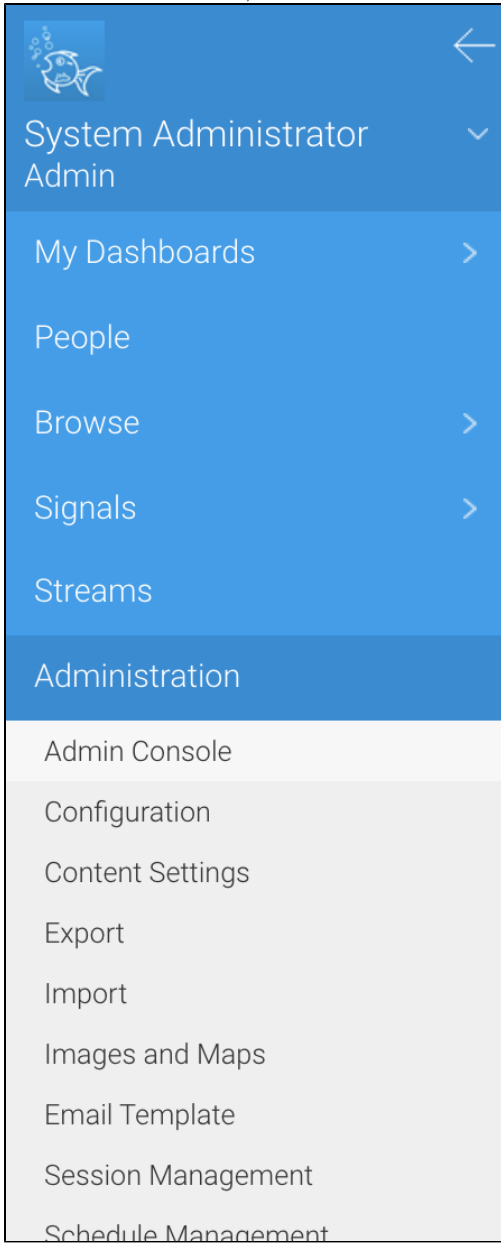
System Administrator
Admin

My Dashboards

People

Browse

Signals

Streams

Administration

Admin Console

Configuration

Content Settings

Export

Import

Images and Maps

Email Template

Session Management

Schedule Management